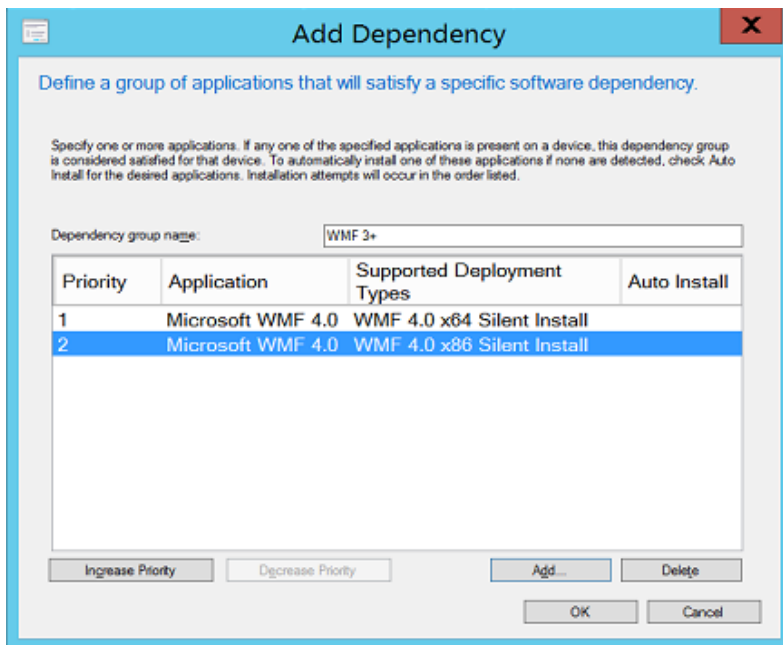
Add Dependency

X

Define a group of applications that will satisfy a specific software dependency.

Specify one or more applications. If any one of the specified applications is present on a device, this dependency group is considered satisfied for that device. To automatically install one of these applications if none are detected, check Auto Install for the desired applications. Installation attempts will occur in the order listed.

Dependency group name: WMF 3+

| Priority | Application | Supported Deployment Types | Auto Install |
|---|---|---|---|
| 1 | Microsoft WMF 4.0 | WMF 4.0 x64 Silent Install | |
| 2 | Microsoft WMF 4.0 | WMF 4.0 x86 Silent Install | |

Increase Priority

Decrease Priority

Add...

Delete

OK

Cancel